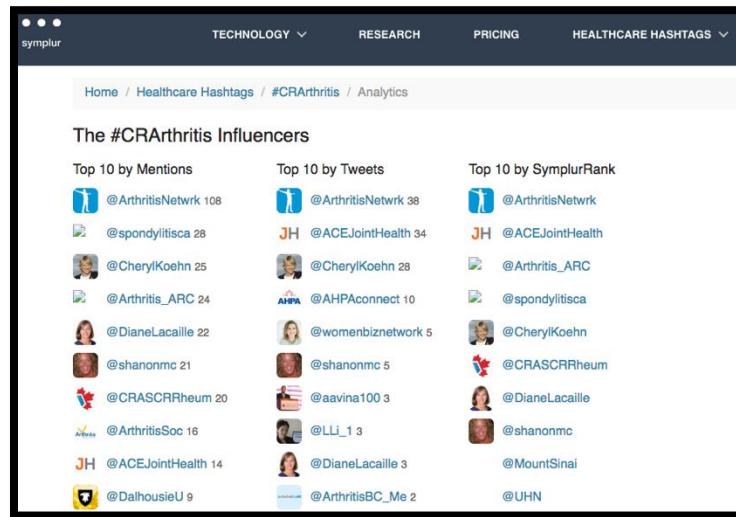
symplur

TECHNOLOGY ∨ RESEARCH PRICING HEALTHCARE HASHTAGS ∨

Home / Healthcare Hashtags / #CRArthritis / Analytics

The #CRArthritis Influencers

Top 10 by Mentions

@ArthritisNetwrk 108
@spondylitisca 28
@CherylKoehn 25
@Arthritis_ARC 24
@DianeLacaille 22
@shanonmc 21
@CRASCRRheum 20
@ArthritisSoc 16
JH @ACEJointHealth 14
@DalhousieU 9

Top 10 by Tweets

@ArthritisNetwrk 38
JH @ACEJointHealth 34
@CherylKoehn 28
AHPA @AHPAconnect 10
@womenbiznetwork 5
@shanonmc 5
@aavina100 3
@LLi_1 3
@DianeLacaille 3
@ArthritisBC_Me 2

Top 10 by SymplurRank

@ArthritisNetwrk
JH @ACEJointHealth
@Arthritis_ARC
@spondylitisca
@CherylKoehn
@CRASCRRheum
@DianeLacaille
@shanonmc
@MountSinai
@UHN